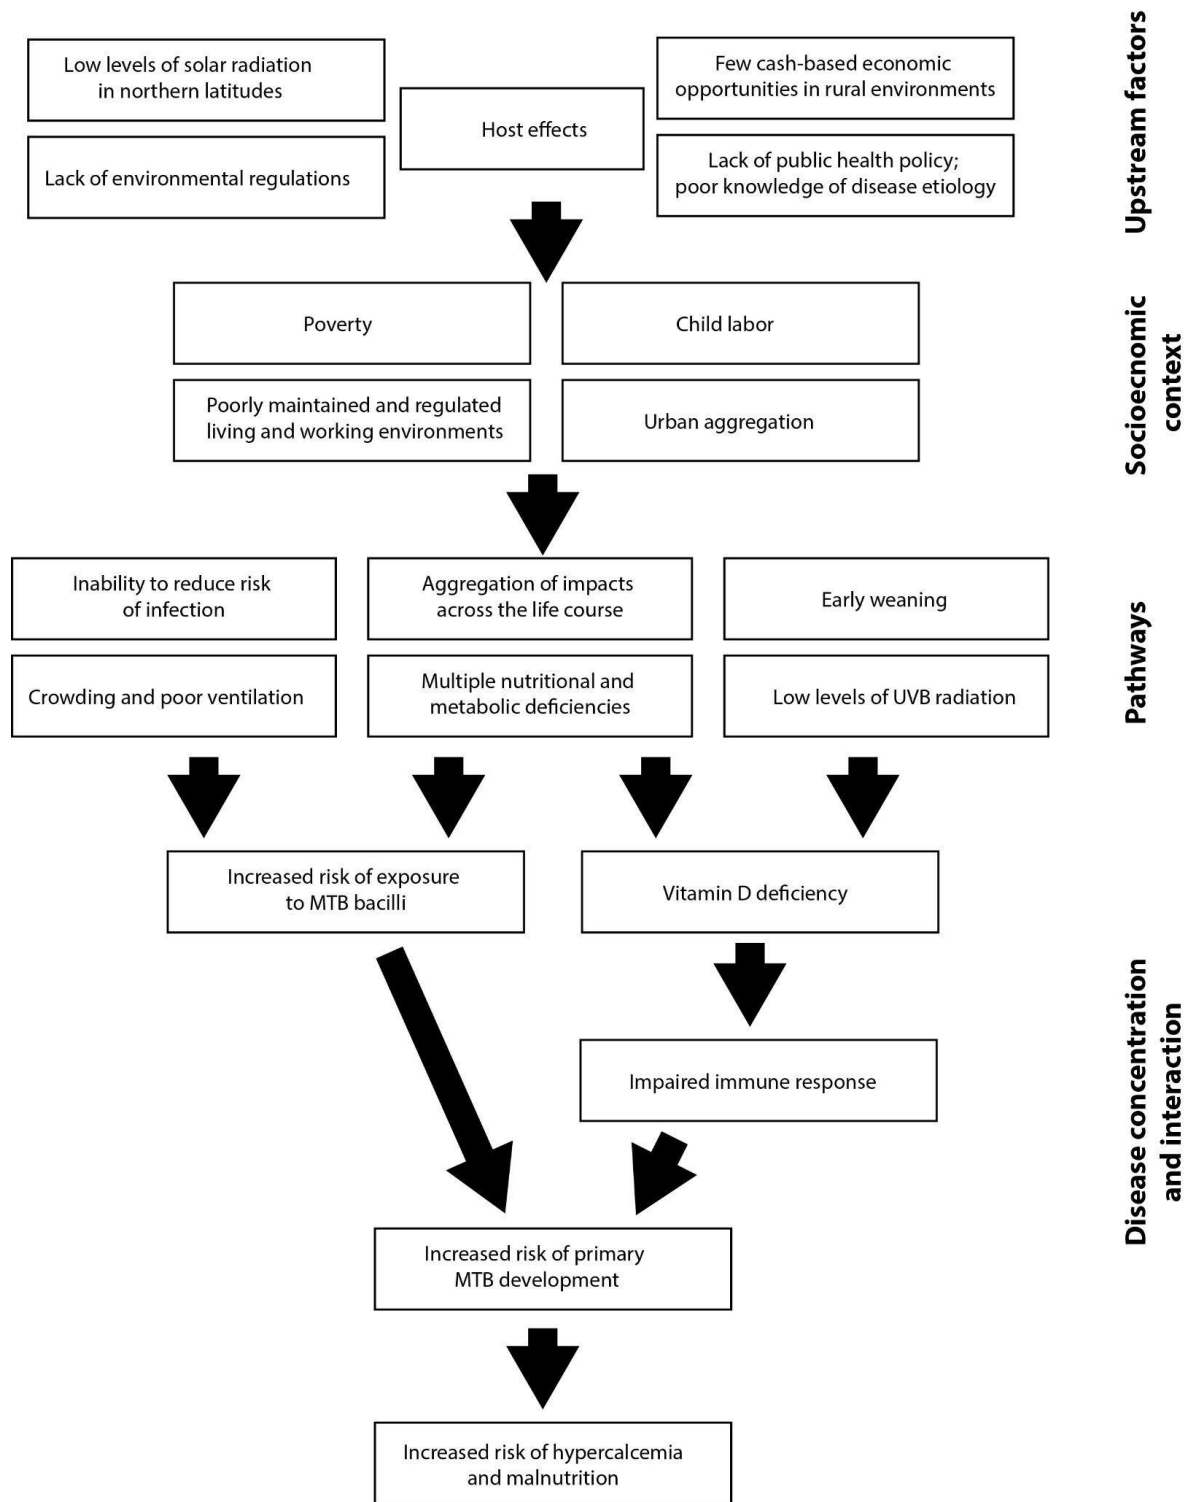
Low levels of solar radiation in northern latitudes

Lack of environmental regulations

Host effects

Few cash-based economic opportunities in rural environments

Lack of public health policy; poor knowledge of disease etiology

Upstream factors

Poverty

Child labor

Poorly maintained and regulated living and working environments

Urban aggregation

Socioecnomic context

Inability to reduce risk of infection

Aggregation of impacts across the life course

Early weaning

Crowding and poor ventilation

Multiple nutritional and metabolic deficiencies

Low levels of UVB radiation

Pathways

Increased risk of exposure to MTB bacilli

Vitamin D deficiency

Impaired immune response

Increased risk of primary MTB development

Increased risk of hypercalcemia and malnutrition

Disease concentration and interaction